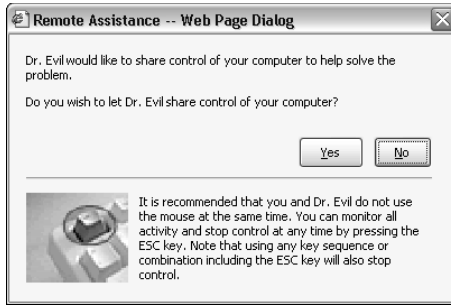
Remote Assistance -- Web Page Dialog

Dr. Evil would like to share control of your computer to help solve the problem.

Do you wish to let Dr. Evil share control of your computer?

Yes No

It is recommended that you and Dr. Evil do not use the mouse at the same time. You can monitor all activity and stop control at any time by pressing the ESC key. Note that using any key sequence or combination including the ESC key will also stop control.